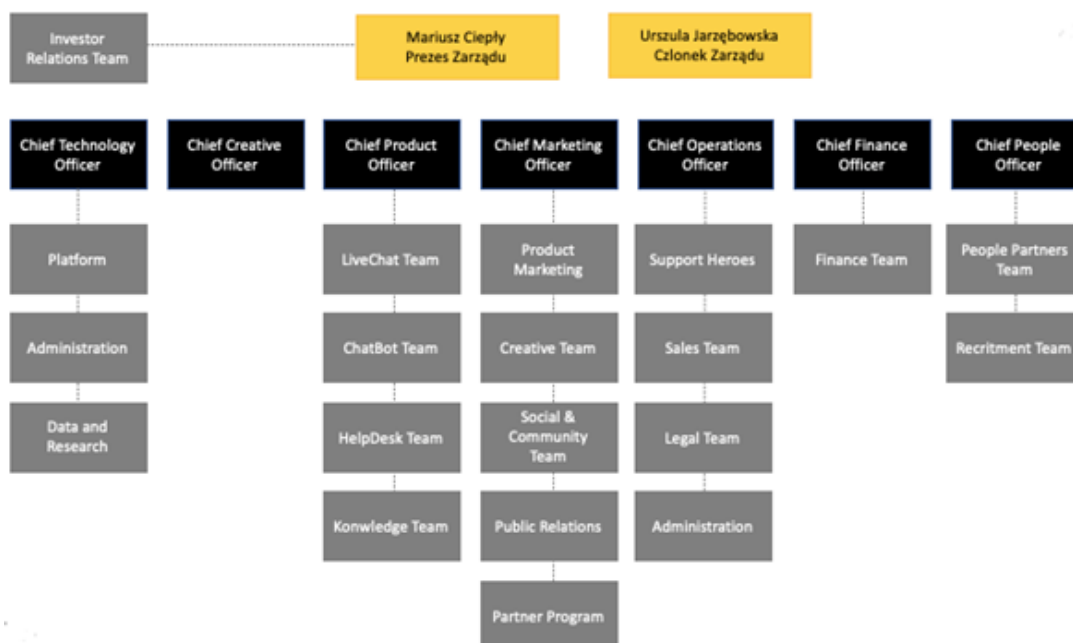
Investor Relations Team

Mariusz Ciepły Prezes Zarządu

Urszula Jarzębowska Czlonek Zarządu

Chief Technology Officer

Chief Creative Officer

Chief Product Officer

Chief Marketing Officer

Chief Operations Officer

Chief Finance Officer

Chief People Officer

Platform

Administration

Data and Research

LiveChat Team

ChatBot Team

HelpDesk Team

Konwledge Team

Product Marketing

Creative Team

Social & Community Team

Public Relations

Partner Program

Support Heroes

Sales Team

Legal Team

Administration

Finance Team

People Partners Team

Recritment Team